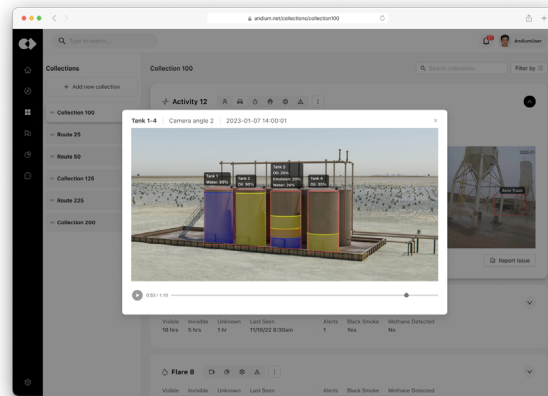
andium.net/collections/collection100

Type to search...

Andiuminer

Collections

+ Add new collection

Collection 100

Route 25

Route 50

Collection 125

Route 225

Collection 200

Collection 100

Search collections

Filter by

Activity 12

Tank 1-4 | Camera angle 2 | 2023-01-07 14:00:01

Tank 1
Water: 95%

Tank 2
Oil: 90%

Tank 3
Oil: 28%
Emulsion: 28%
Water: 24%

Tank 4
Oil: 30%

Zone Truck

Report issue

0:53 / 1:10

Visible Invisible Unknown Last Seen Alerts Black Smoke Methane Detected
18 hrs 5 hrs 1 hr 11/18/22 9:30am 1 Yes No

Flare 8

Visible Invisible Unknown Last Seen Alerts Black Smoke Methane Detected